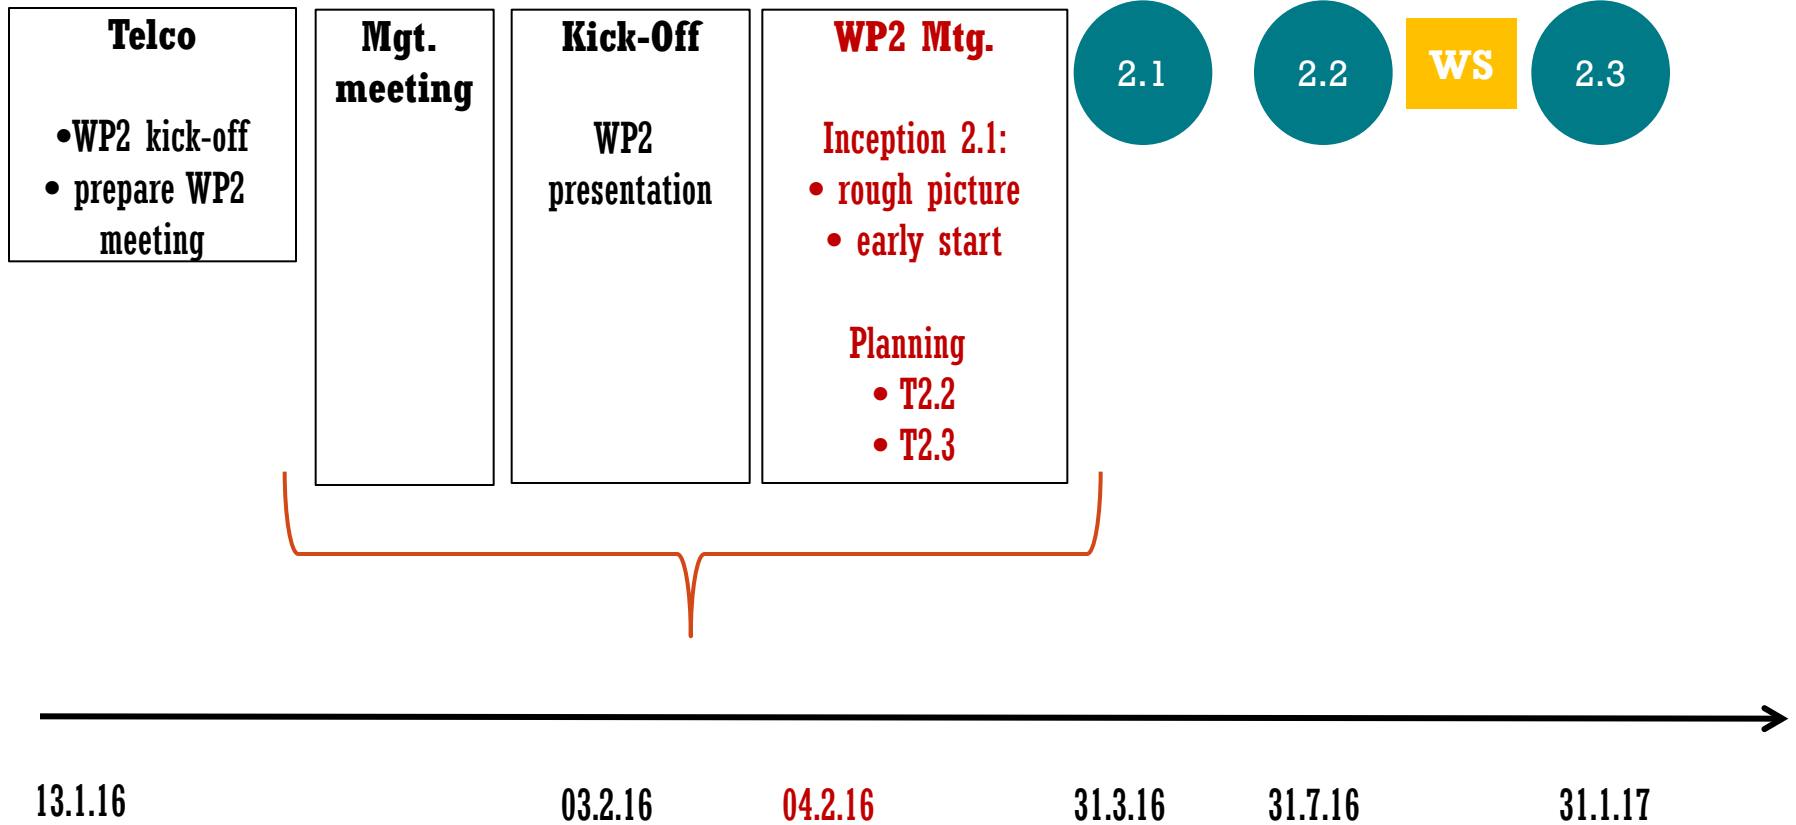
Telco

•WP2 kick-off
• prepare WP2 meeting

Mgt. meeting

Kick-Off

WP2 presentation

WP2 Mtg.

Inception 2.1:
• rough picture
• early start

Planning
• T2.2
• T2.3

2.1

2.2

WS

2.3

13.1.16

03.2.16

04.2.16

31.3.16

31.7.16

31.1.17